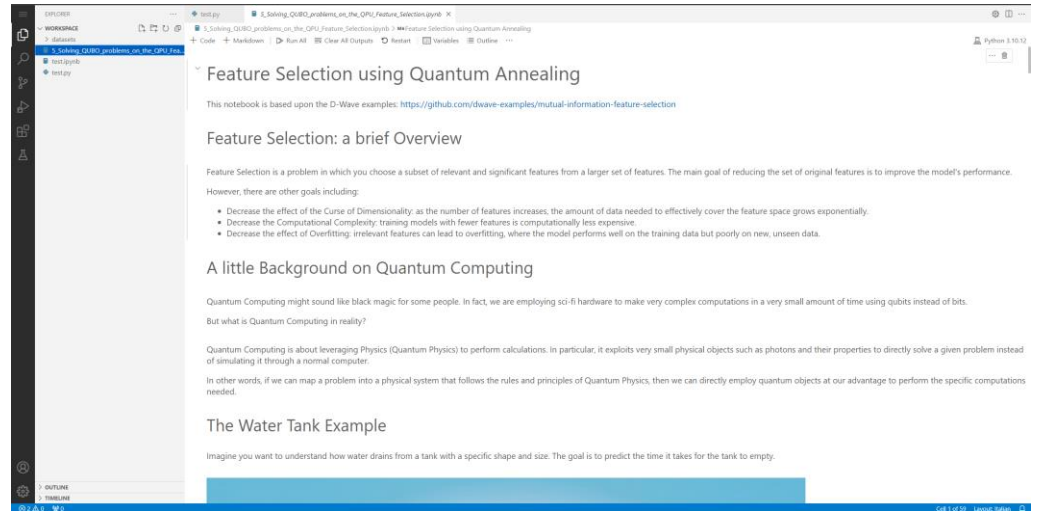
EXPLORER

WORKSPACE

> datasets

5_Solving_QUBO_problems_on_the_QPU_Fea...

test.ipynb

test.py

test.py

5_Solving_QUBO_problems_on_the_QPU_Feature_Selection.ipynb ×

5_Solving_QUBO_problems_on_the_QPU_Feature_Selection.ipynb > M↓Feature Selection using Quantum Annealing

+ Code + Markdown | ▷ Run All ☰ Clear All Outputs ↻ Restart | Variables ☰ Outline ···

Python 3.10.12

Feature Selection using Quantum Annealing

This notebook is based upon the D-Wave examples: https://github.com/dwave-examples/mutual-information-feature-selection

Feature Selection: a brief Overview

Feature Selection is a problem in which you choose a subset of relevant and significant features from a larger set of features. The main goal of reducing the set of original features is to improve the model's performance.

However, there are other goals including:

- Decrease the effect of the Curse of Dimensionality: as the number of features increases, the amount of data needed to effectively cover the feature space grows exponentially.
- Decrease the Computational Complexity: training models with fewer features is computationally less expensive.
- Decrease the effect of Overfitting: irrelevant features can lead to overfitting, where the model performs well on the training data but poorly on new, unseen data.

A little Background on Quantum Computing

Quantum Computing might sound like black magic for some people. In fact, we are employing sci-fi hardware to make very complex computations in a very small amount of time using qubits instead of bits.

But what is Quantum Computing in reality?

Quantum Computing is about leveraging Physics (Quantum Physics) to perform calculations. In particular, it exploits very small physical objects such as photons and their properties to directly solve a given problem instead of simulating it through a normal computer.

In other words, if we can map a problem into a physical system that follows the rules and principles of Quantum Physics, then we can directly employ quantum objects at our advantage to perform the specific computations needed.

The Water Tank Example

Imagine you want to understand how water drains from a tank with a specific shape and size. The goal is to predict the time it takes for the tank to empty.

> OUTLINE

> TIMELINE

⊗ 2 ⚠ 0 ⚡0

Cell 1 of 59 Layout: Italian